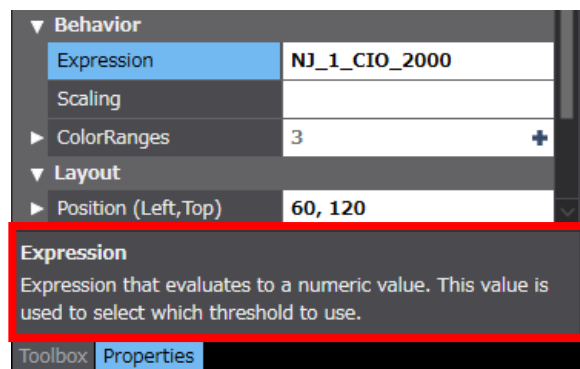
▼ Behavior

| | |
|---|---|
| Expression | NJ_1_CIO_2000 |
| Scaling | |
| ► ColorRanges | 3 ✚ |

▼ Layout

| | |
|---|---|
| ► Position (Left,Top) | 60, 120 |

Expression

Expression that evaluates to a numeric value. This value is used to select which threshold to use.

Toolbox Properties